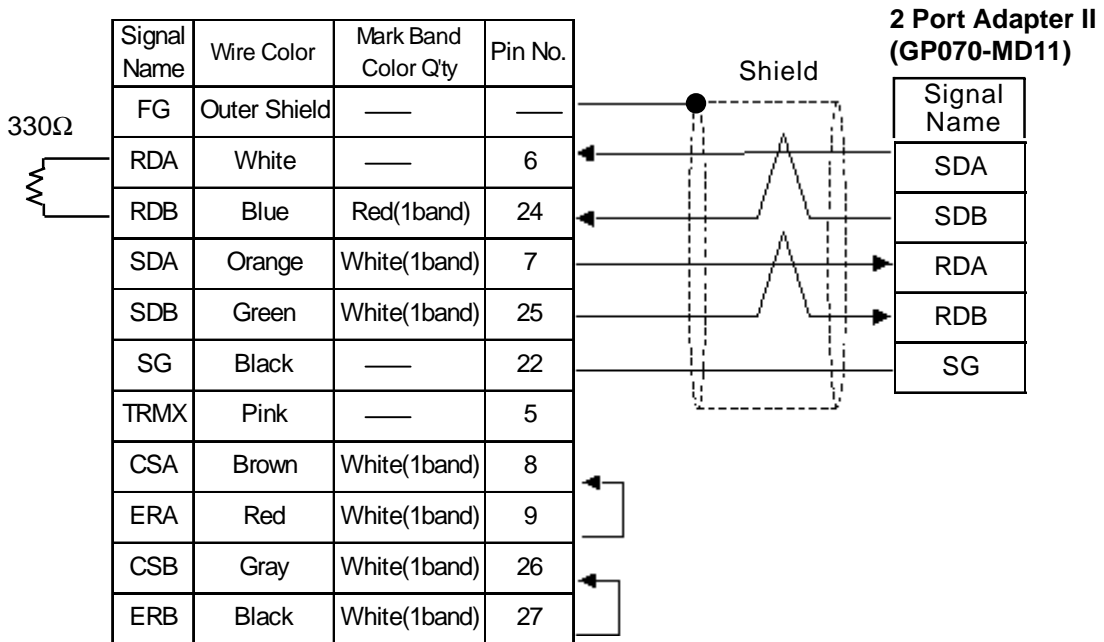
$330\Omega$

| Signal Name | Wire Color | Mark Band Color Q'ty | Pin No. |
|---|---|---|---|
| FG | Outer Shield | —— | —— |
| RDA | White | —— | 6 |
| RDB | Blue | Red(1band) | 24 |
| SDA | Orange | White(1band) | 7 |
| SDB | Green | White(1band) | 25 |
| SG | Black | —— | 22 |
| TRMX | Pink | —— | 5 |
| CSA | Brown | White(1band) | 8 |
| ERA | Red | White(1band) | 9 |
| CSB | Gray | White(1band) | 26 |
| ERB | Black | White(1band) | 27 |

Shield

2 Port Adapter II (GP070-MD11)

| Signal Name |
|---|
| SDA |
| SDB |
| RDA |
| RDB |
| SG |